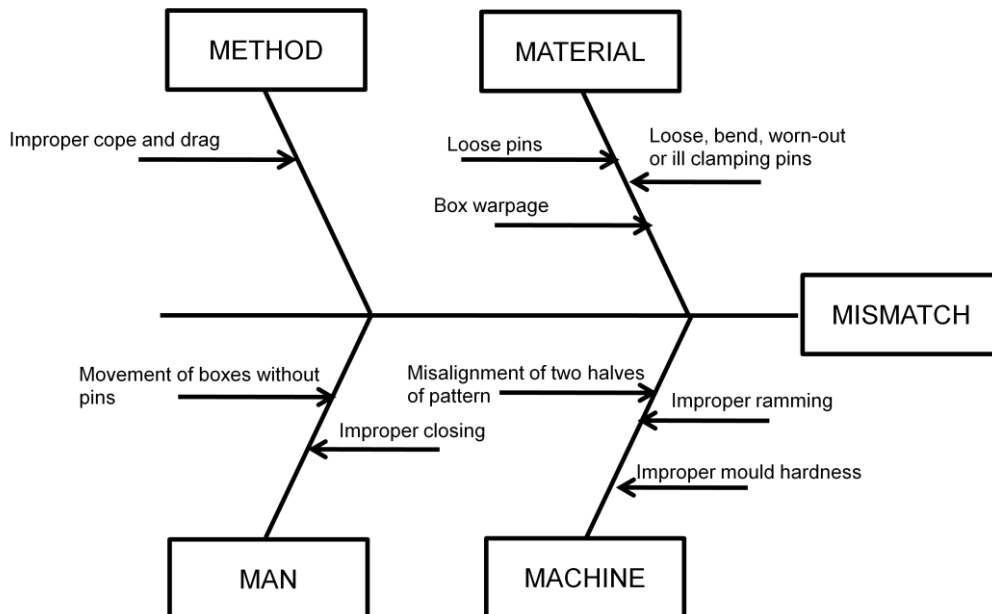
METHOD

MATERIAL

Improper cope and drag

Loose pins

Loose, bend, worn-out or ill clamping pins

Box warpage

MISMATCH

Movement of boxes without pins

Improper closing

Misalignment of two halves of pattern

Improper ramming

Improper mould hardness

MAN

MACHINE